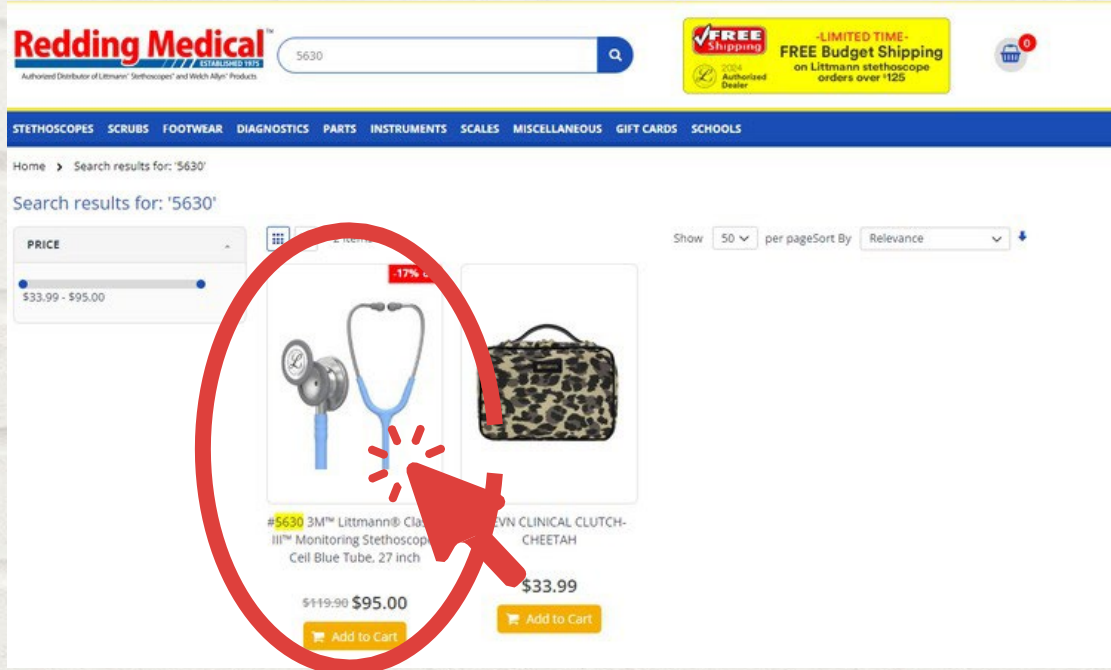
Redding Medical™
ESTABLISHED 1975
Authorized Distributor of Littmann® Stethoscopes® and Welch Allyn® Products

5630

FREE Shipping
2024 Authorized Dealer
-LIMITED TIME-
FREE Budget Shipping
on Littmann stethoscope orders over $125

0

STETHOSCOPES SCRUBS FOOTWEAR DIAGNOSTICS PARTS INSTRUMENTS SCALES MISCELLANEOUS GIFT CARDS SCHOOLS

Home > Search results for: '5630'

Search results for: '5630'

PRICE

$33.99 - $95.00

2 Items

Show 50 per page Sort By Relevance

-17%

#5630 3M™ Littmann® Cla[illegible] III™ Monitoring Stethoscope Ceil Blue Tube, 27 inch

$119.90 $95.00

Add to Cart

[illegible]EVN CLINICAL CLUTCH-CHEETAH

$33.99

Add to Cart